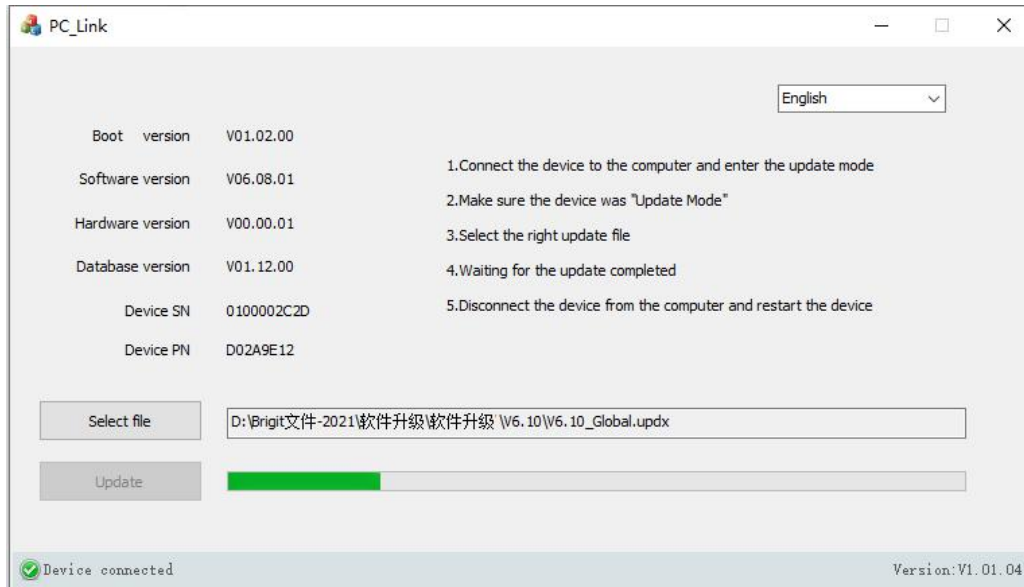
PC_Link

English

Boot version V01.02.00

Software version V06.08.01

Hardware version V00.00.01

Database version V01.12.00

Device SN 0100002C2D

Device PN D02A9E12

1.Connect the device to the computer and enter the update mode

2.Make sure the device was "Update Mode"

3.Select the right update file

4.Waiting for the update completed

5.Disconnect the device from the computer and restart the device

Select file

D:\Brigit文件-2021\软件升级\软件升级`\V6.10\V6.10_Global.updx

Update

Device connected

Version:V1.01.04